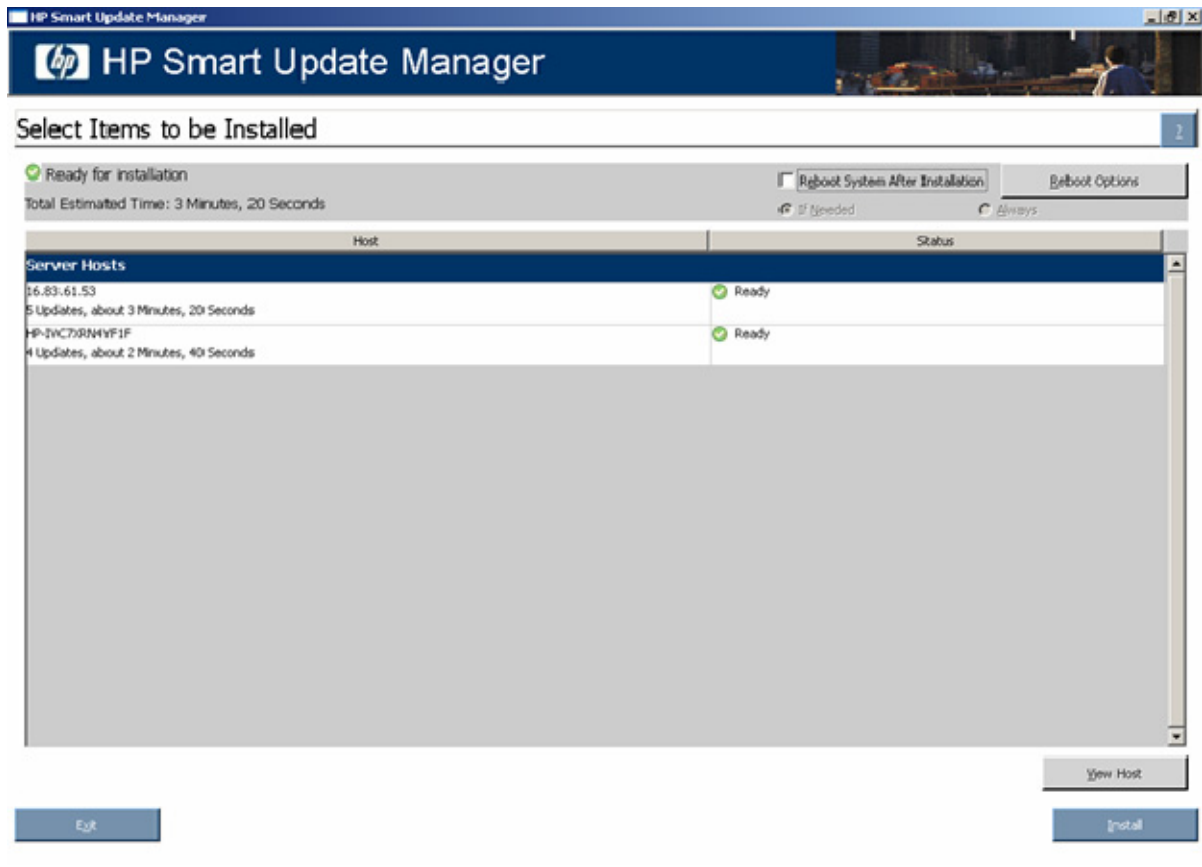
HP Smart Update Manager

HP Smart Update Manager

Select Items to be Installed

?

Ready for installation

Total Estimated Time: 3 Minutes, 20 Seconds

Reboot System After Installation

Reboot Options

If Needed

Always

| Host | Status |
|---|---|
| Server Hosts | |
| 16.83.61.53<br>5 Updates, about 3 Minutes, 20 Seconds | Ready |
| HP-IVC7XRN4VF1F<br>4 Updates, about 2 Minutes, 40 Seconds | Ready |

View Host

Exit

Install